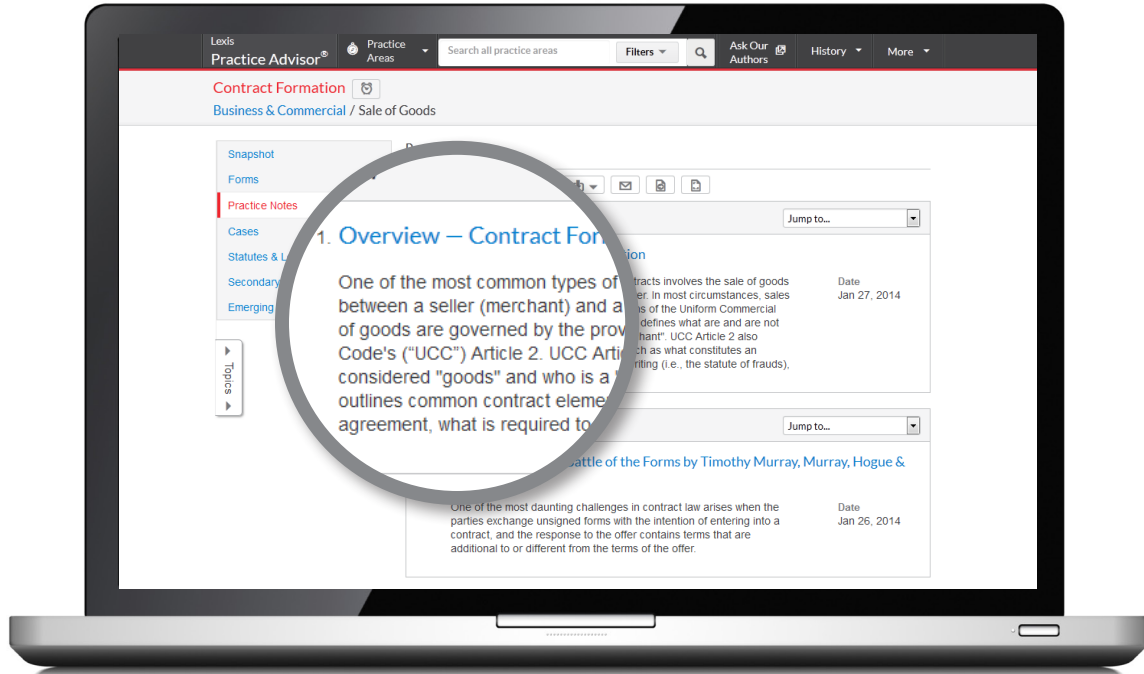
Lexis
Practice Advisor®

Practice Areas

Search all practice areas

Filters

Ask Our Authors

History

More

Contract Formation

Business & Commercial / Sale of Goods

Snapshot

Forms

Practice Notes

Cases

Statutes & L

Secondary

Emerging

Topics

Jump to...

1. Overview — Contract For

One of the most common types of between a seller (merchant) and a of goods are governed by the prov Code's ("UCC") Article 2. UCC Artic considered "goods" and who is a outlines common contract eleme agreement, what is required to

ion

tracts involves the sale of goods er. In most circumstances, sales s of the Uniform Commercial defines what are and are not hant". UCC Article 2 also ch as what constitutes an riting (i.e., the statute of frauds),

Date
Jan 27, 2014

Jump to...

Battle of the Forms by Timothy Murray, Murray, Hogue &

One of the most daunting challenges in contract law arises when the parties exchange unsigned forms with the intention of entering into a contract, and the response to the offer contains terms that are additional to or different from the terms of the offer.

Date
Jan 26, 2014